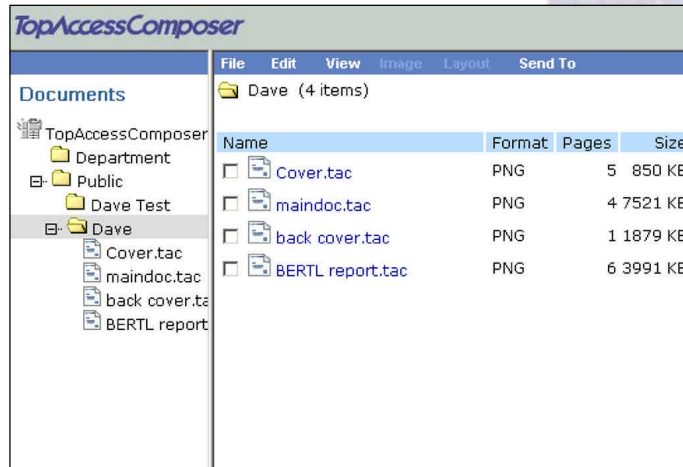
TopAccessComposer

Documents

TopAccessComposer
Department
Public
Dave Test
Dave
Cover.tac
maindoc.tac
back cover.ta
BERTL report

File Edit View Image Layout Send To

Dave (4 items)

| Name | Format | Pages | Size |
|---|---|---|---|
| Cover.tac | PNG | 5 | 850 KB |
| maindoc.tac | PNG | 4 | 7521 KB |
| back cover.tac | PNG | 1 | 1879 KB |
| BERTL report.tac | PNG | 6 | 3991 KB |